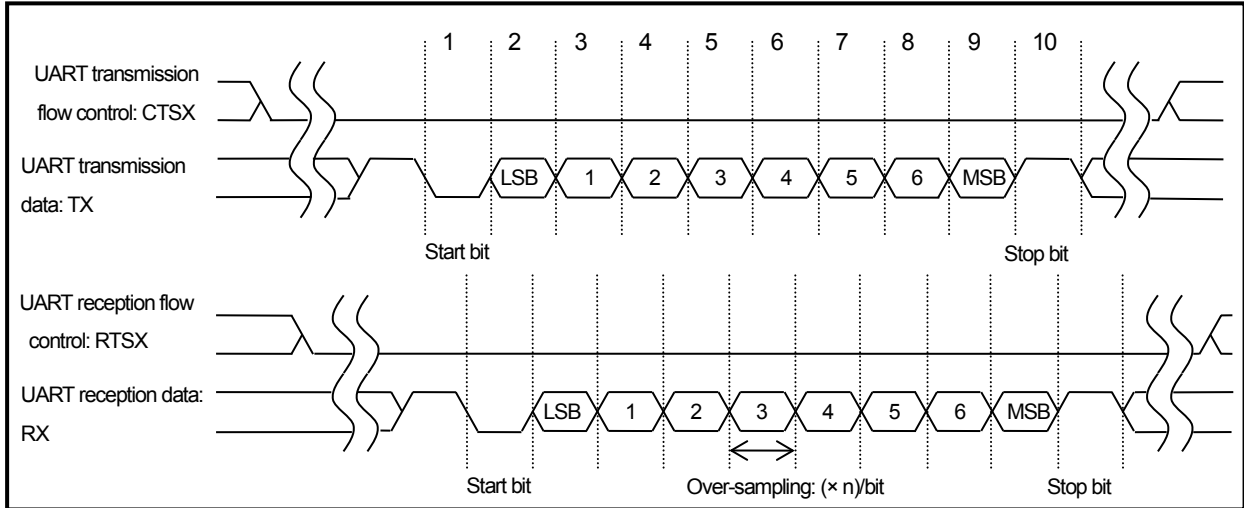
1 2 3 4 5 6 7 8 9 10

UART transmission flow control: CTSX

UART transmission data: TX

LSB 1 2 3 4 5 6 MSB

Start bit

Stop bit

UART reception flow control: RTSX

UART reception data: RX

LSB 1 2 3 4 5 6 MSB

Start bit

Over-sampling: (× n)/bit

Stop bit